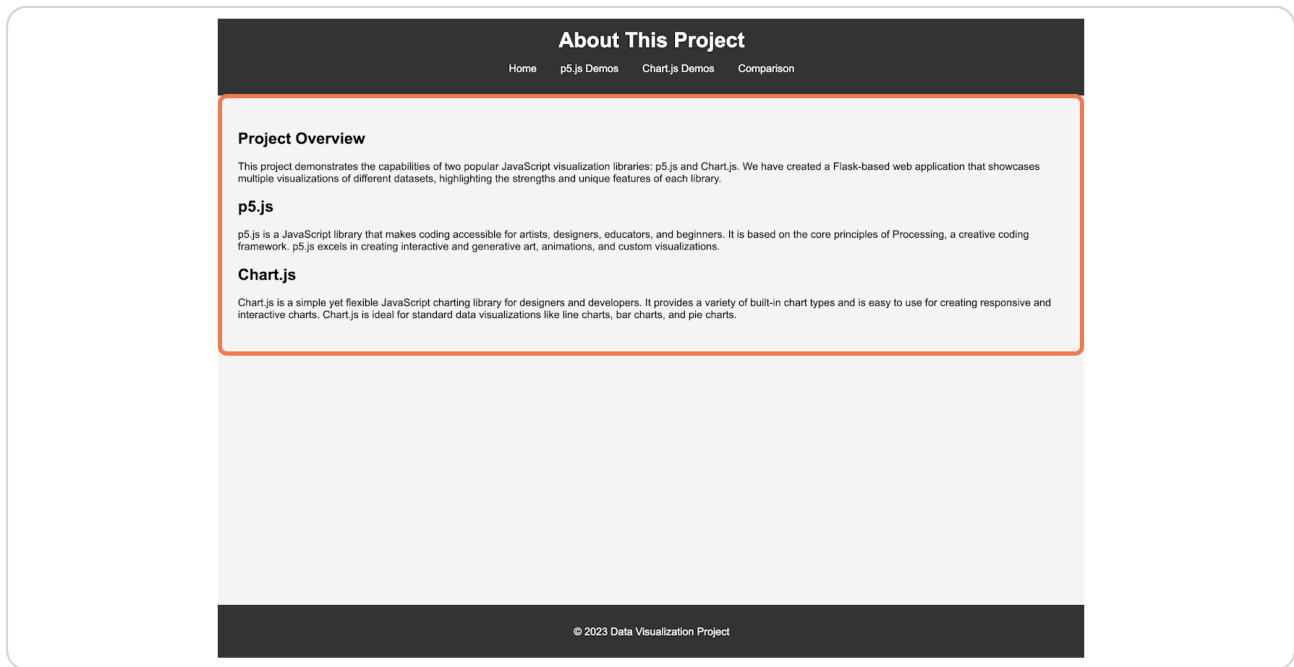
About This Project

Home p5.js Demos Chart.js Demos Comparison

Project Overview

This project demonstrates the capabilities of two popular JavaScript visualization libraries: p5.js and Chart.js. We have created a Flask-based web application that showcases multiple visualizations of different datasets, highlighting the strengths and unique features of each library.

p5.js

p5.js is a JavaScript library that makes coding accessible for artists, designers, educators, and beginners. It is based on the core principles of Processing, a creative coding framework. p5.js excels in creating interactive and generative art, animations, and custom visualizations.

Chart.js

Chart.js is a simple yet flexible JavaScript charting library for designers and developers. It provides a variety of built-in chart types and is easy to use for creating responsive and interactive charts. Chart.js is ideal for standard data visualizations like line charts, bar charts, and pie charts.

© 2023 Data Visualization Project